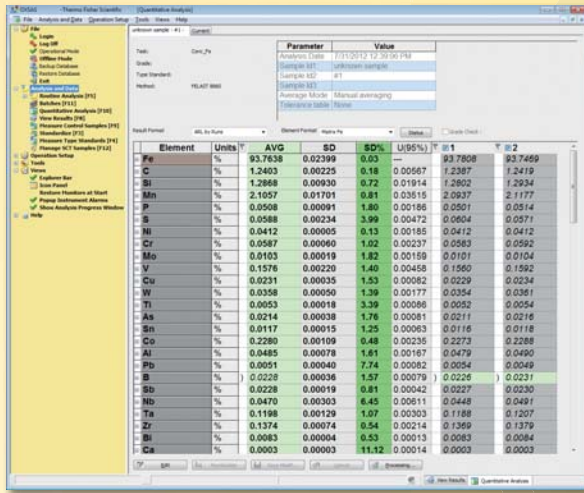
OXSAS - Thermo Fisher Scientific - [Quantitative Analysis]

File Analysis and Data Operation Setup Tools Views Help

File
Login
Log Off
Operational Mode
Offline Mode
Backup Database
Restore Database
Exit
Analysis and Data
Routine Analysis [F5]
Batches [F11]
Quantitative Analysis [F10]
View Results [F6]
Measure Control Samples [F9]
Standardize [F3]
Measure Type Standards [F4]
Manage SCT Samples [F12]
Operation Setup
Tools
Views
Explorer Bar
Icon Panel
Restore Monitors at Start
Popup Instrument Alarms
Show Analysis Progress Window
Help

unknown sample - #1 | Current

Task: Conc_Fe
Grade:
Type Standard:
Method: FELAST 8860

| Parameter | Value |
|---|---|
| Analysis Date | 7/31/2012 12:39:06 PM |
| Sample Id1 | unknown sample |
| Sample Id2 | #1 |
| Sample Id3 | |
| Average Mode | Manual averaging |
| Tolerance table | None |

Result Format: All, by Runs
Element Format: Matrix Fe
Status
Grade Check

| Element | Units | AVG | SD | SD% | U(95%) | 1 | 2 |
|---|---|---|---|---|---|---|---|
| Fe | % | 93.7638 | 0.02399 | 0.03 | --- | 93.7808 | 93.7469 |
| C | % | 1.2403 | 0.00225 | 0.18 | 0.00567 | 1.2387 | 1.2419 |
| Si | % | 1.2868 | 0.00930 | 0.72 | 0.01914 | 1.2802 | 1.2934 |
| Mn | % | 2.1057 | 0.01701 | 0.81 | 0.03515 | 2.0937 | 2.1177 |
| P | % | 0.0508 | 0.00091 | 1.80 | 0.00185 | 0.0501 | 0.0514 |
| S | % | 0.0588 | 0.00234 | 3.99 | 0.00472 | 0.0604 | 0.0571 |
| Ni | % | 0.0412 | 0.00005 | 0.13 | 0.00185 | 0.0412 | 0.0412 |
| Cr | % | 0.0587 | 0.00060 | 1.02 | 0.00237 | 0.0583 | 0.0592 |
| Mo | % | 0.0103 | 0.00019 | 1.82 | 0.00159 | 0.0101 | 0.0104 |
| V | % | 0.1576 | 0.00220 | 1.40 | 0.00458 | 0.1560 | 0.1592 |
| Cu | % | 0.0231 | 0.00035 | 1.53 | 0.00082 | 0.0229 | 0.0234 |
| W | % | 0.0358 | 0.00050 | 1.39 | 0.00177 | 0.0354 | 0.0361 |
| Ti | % | 0.0053 | 0.00018 | 3.39 | 0.00086 | 0.0052 | 0.0054 |
| As | % | 0.0214 | 0.00038 | 1.76 | 0.00081 | 0.0211 | 0.0216 |
| Sn | % | 0.0117 | 0.00015 | 1.25 | 0.00063 | 0.0116 | 0.0118 |
| Co | % | 0.2280 | 0.00109 | 0.48 | 0.00235 | 0.2273 | 0.2288 |
| Al | % | 0.0485 | 0.00078 | 1.61 | 0.00167 | 0.0479 | 0.0490 |
| Pb | % | 0.0051 | 0.00040 | 7.74 | 0.00082 | 0.0054 | 0.0049 |
| B | % | 0.0228 | 0.00036 | 1.57 | 0.00079 | 0.0226 | 0.0231 |
| Sb | % | 0.0228 | 0.00019 | 0.81 | 0.00042 | 0.0227 | 0.0230 |
| Nb | % | 0.0470 | 0.00303 | 6.45 | 0.00611 | 0.0448 | 0.0491 |
| Ta | % | 0.1198 | 0.00129 | 1.07 | 0.00303 | 0.1188 | 0.1207 |
| Zr | % | 0.1374 | 0.00074 | 0.54 | 0.00214 | 0.1369 | 0.1379 |
| Bi | % | 0.0083 | 0.00004 | 0.53 | 0.00013 | 0.0083 | 0.0084 |
| Ca | % | 0.0003 | 0.00003 | 11.12 | 0.00014 | 0.0003 | 0.0003 |

Edit | Recalculate | Print Report | Upload | Reviewing

View Results | Quantitative Analysis